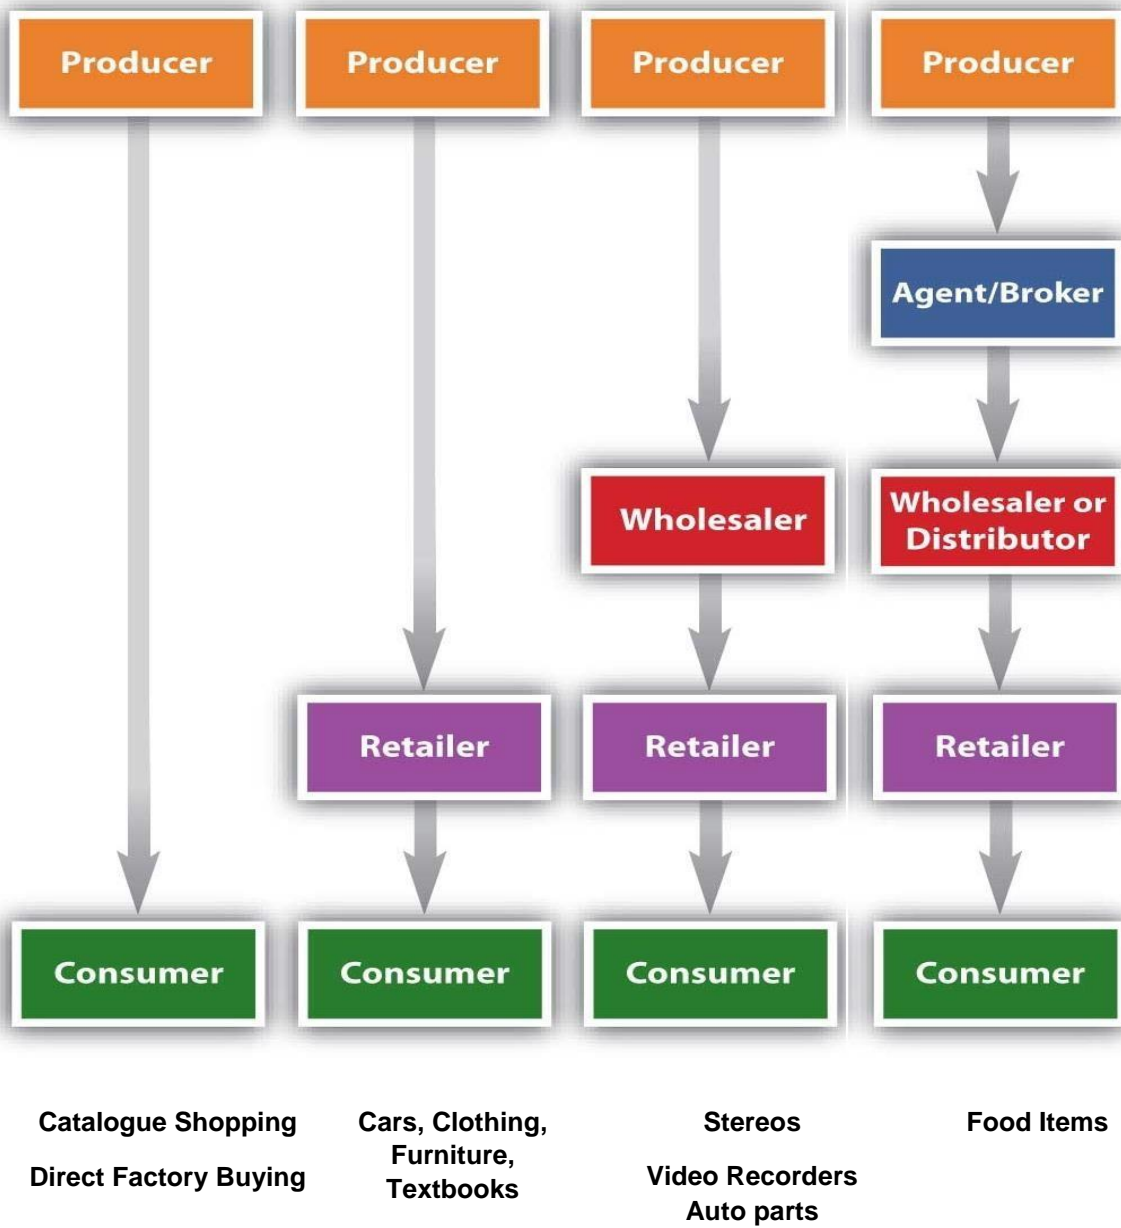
Producer
Consumer

Catalogue Shopping

Direct Factory Buying

Producer
Retailer
Consumer

Cars, Clothing, Furniture, Textbooks

Producer
Wholesaler
Retailer
Consumer

Stereos

Video Recorders
Auto parts

Producer
Agent/Broker
Wholesaler or Distributor
Retailer
Consumer

Food Items